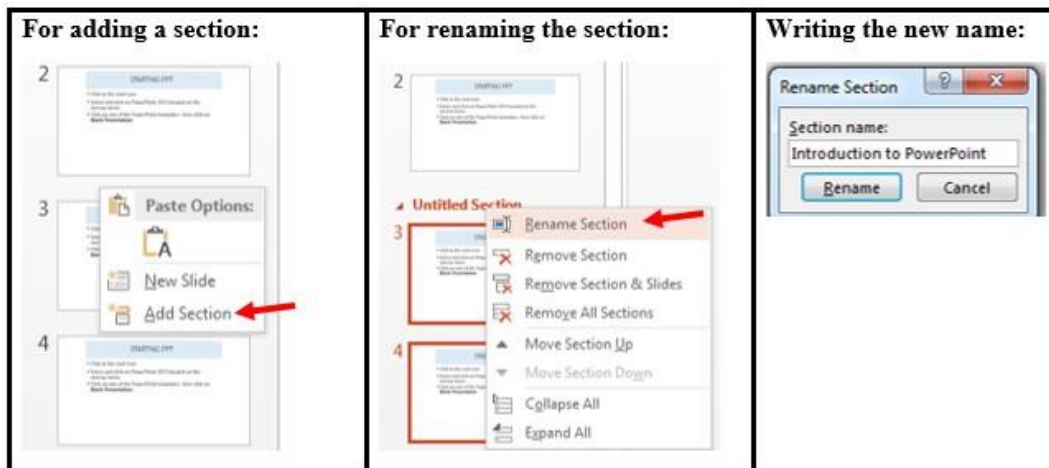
| For adding a section: | For renaming the section: | Writing the new name: |
|---|---|---|
| 2<br>STARTING PPT<br>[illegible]<br>3<br>Paste Options:<br>A<br>New Slide<br>Add Section<br>4<br>STARTING PPT<br>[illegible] | 2<br>STARTING PPT<br>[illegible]<br>Untitled Section<br>3<br>Rename Section<br>Remove Section<br>Remove Section & Slides<br>Remove All Sections<br>Move Section Up<br>Move Section Down<br>Collapse All<br>Expand All<br>4 | Rename Section<br>?<br>x<br>Section name:<br>Introduction to PowerPoint<br>Rename<br>Cancel |